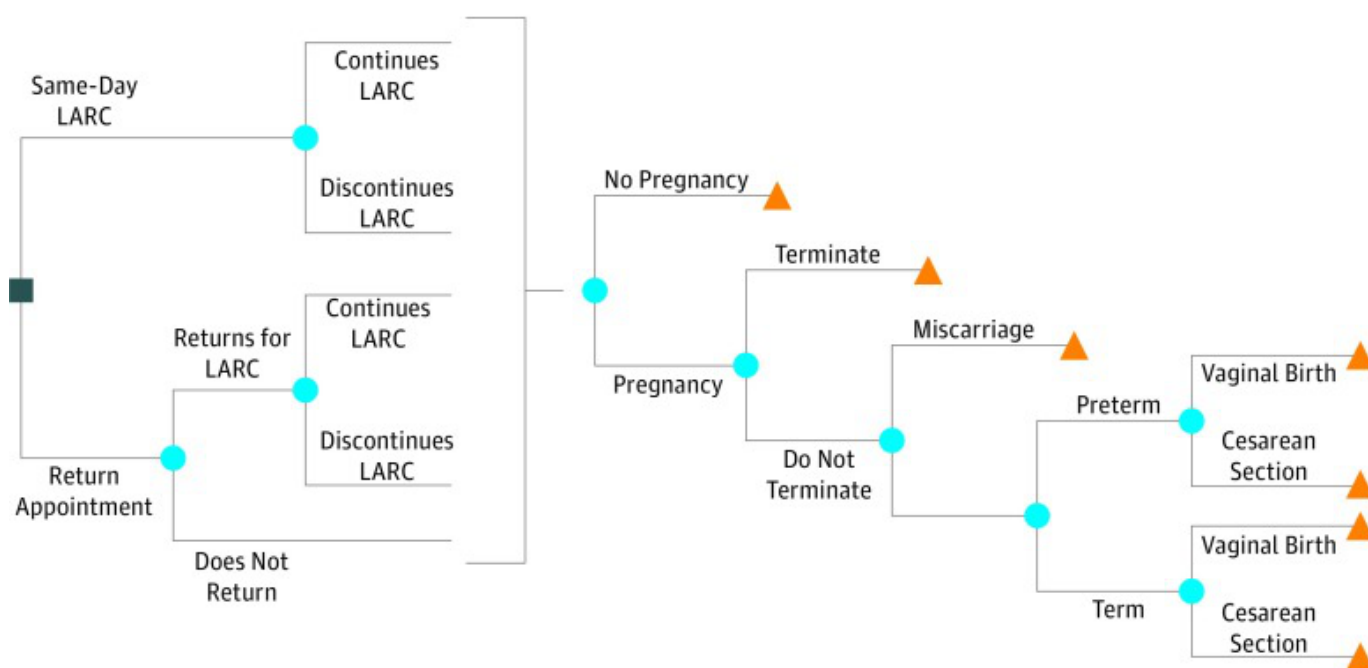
Same-Day LARC

Continues LARC

Discontinues LARC

Returns for LARC

Continues LARC

Discontinues LARC

Return Appointment

Does Not Return

No Pregnancy

Pregnancy

Terminate

Do Not Terminate

Miscarriage

Preterm

Vaginal Birth

Cesarean Section

Term

Vaginal Birth

Cesarean Section